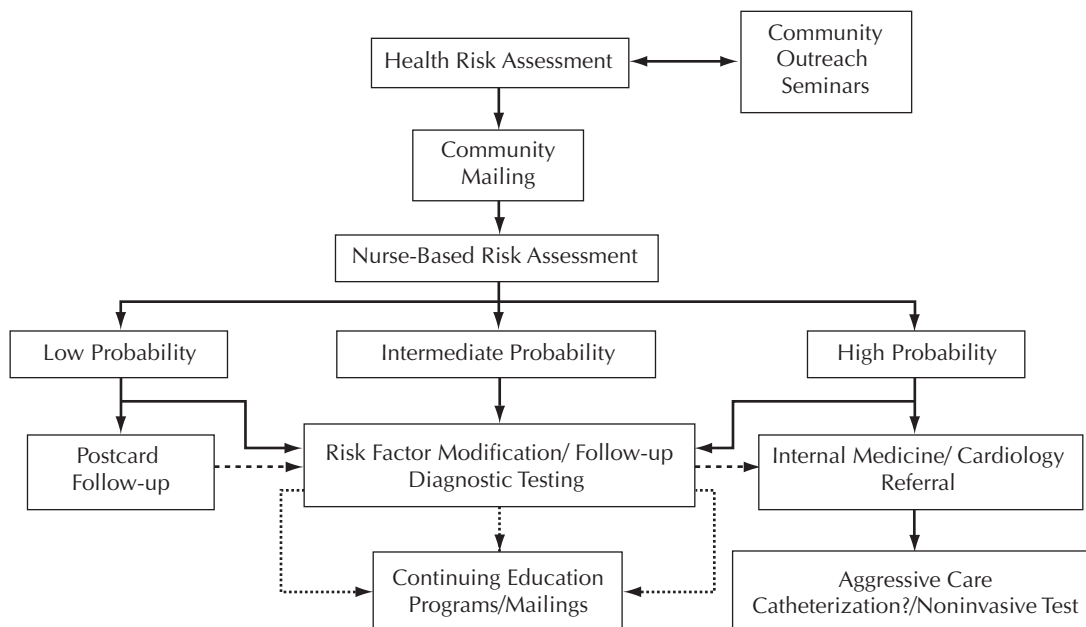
Health Risk Assessment

Community Outreach Seminars

Community Mailing

Nurse-Based Risk Assessment

Low Probability

Intermediate Probability

High Probability

Postcard Follow-up

Risk Factor Modification/ Follow-up Diagnostic Testing

Internal Medicine/ Cardiology Referral

Continuing Education Programs/Mailings

Aggressive Care Catheterization?/Noninvasive Test